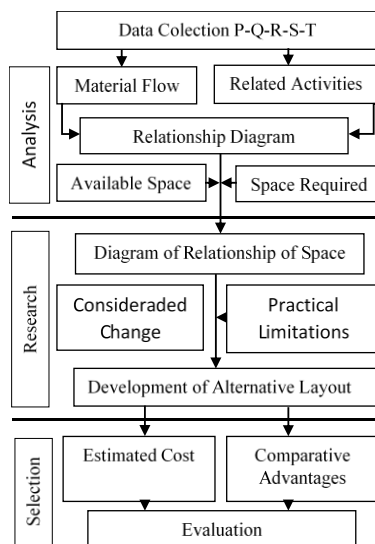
Data Colection P-Q-R-S-T

Analysis

Material Flow

Related Activities

Relationship Diagram

Available Space

Space Required

Research

Diagram of Relationship of Space

Consideraded Change

Practical Limitations

Development of Alternative Layout

Selection

Estimated Cost

Comparative Advantages

Evaluation